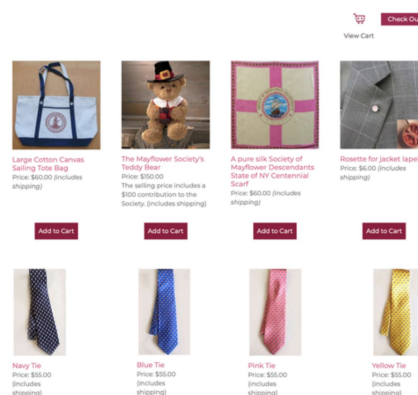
View Cart

Check Ou

Large Cotton Canvas Sailing Tote Bag
Price: $60.00 (includes shipping)

Add to Cart

The Mayflower Society's Teddy Bear
Price: $150.00
The selling price includes a $100 contribution to the Society. (includes shipping)

Add to Cart

A pure silk Society of Mayflower Descendants State of NY Centennial Scarf
Price: $60.00 (includes shipping)

Add to Cart

Rosette for jacket lapel
Price: $6.00 (includes shipping)

Add to Cart

Navy Tie
Price: $55.00 (includes shipping)

Blue Tie
Price: $55.00 (includes shipping)

Pink Tie
Price: $55.00 (includes shipping)

Yellow Tie
Price: $55.00 (includes shipping)